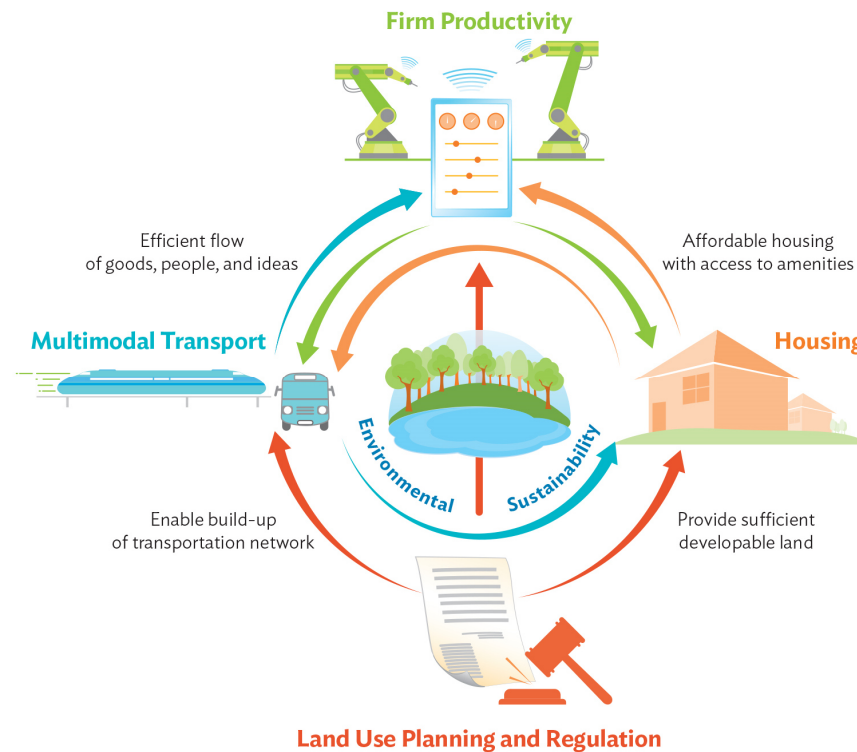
Firm Productivity

Efficient flow of goods, people, and ideas

Affordable housing with access to amenities

Multimodal Transport

Housing

Environmental Sustainability

Enable build-up of transportation network

Provide sufficient developable land

Land Use Planning and Regulation